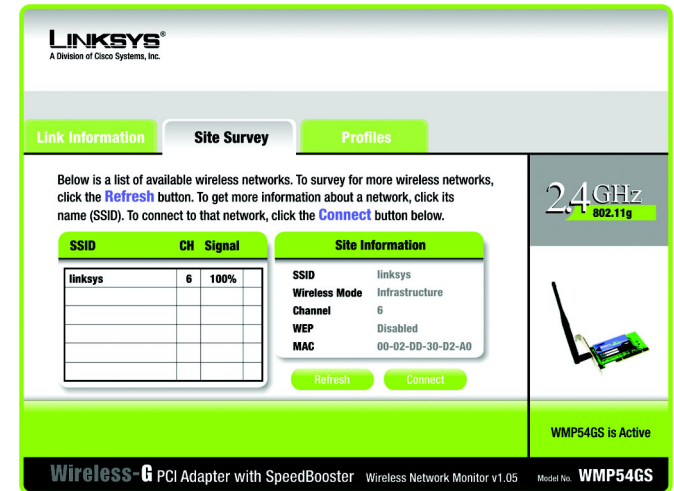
LINKSYS®
A Division of Cisco Systems, Inc.

Link Information
Site Survey
Profiles

Below is a list of available wireless networks. To survey for more wireless networks, click the Refresh button. To get more information about a network, click its name (SSID). To connect to that network, click the Connect button below.

2.4GHz 802.11g

| SSID | CH | Signal |
|---|---|---|
| linksys | 6 | 100% |
| | | |
| | | |
| | | |
| | | |
| | | |

Site Information

| | |
|---|---|
| SSID | linksys |
| Wireless Mode | Infrastructure |
| Channel | 6 |
| WEP | Disabled |
| MAC | 00-02-DD-30-D2-A0 |

Refresh
Connect

WMP54GS is Active

Wireless-G PCI Adapter with SpeedBooster Wireless Network Monitor v1.05 Model No. WMP54GS